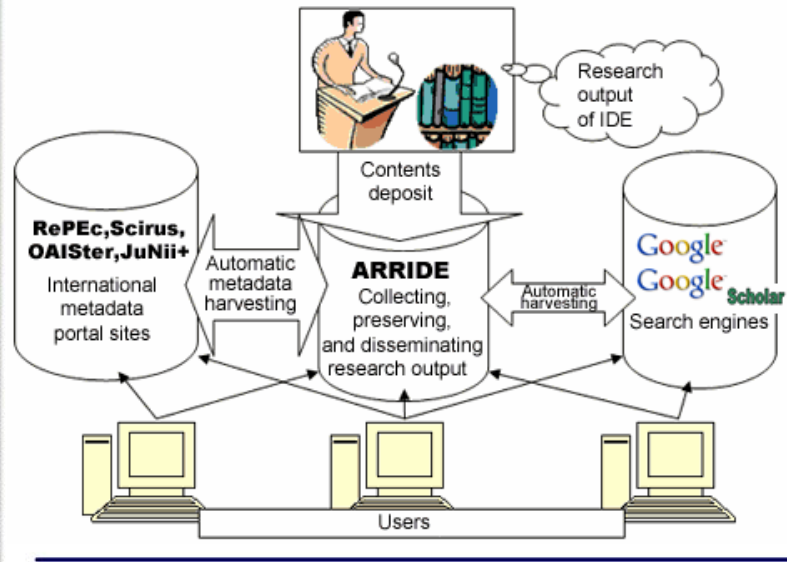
Research output of IDE

Contents deposit

RePEc,Scirus, OAISter,JuNii+

International metadata portal sites

Automatic metadata harvesting

ARRIDE

Collecting, preserving, and disseminating research output

Automatic harvesting

Google

Google Scholar

Search engines

Users